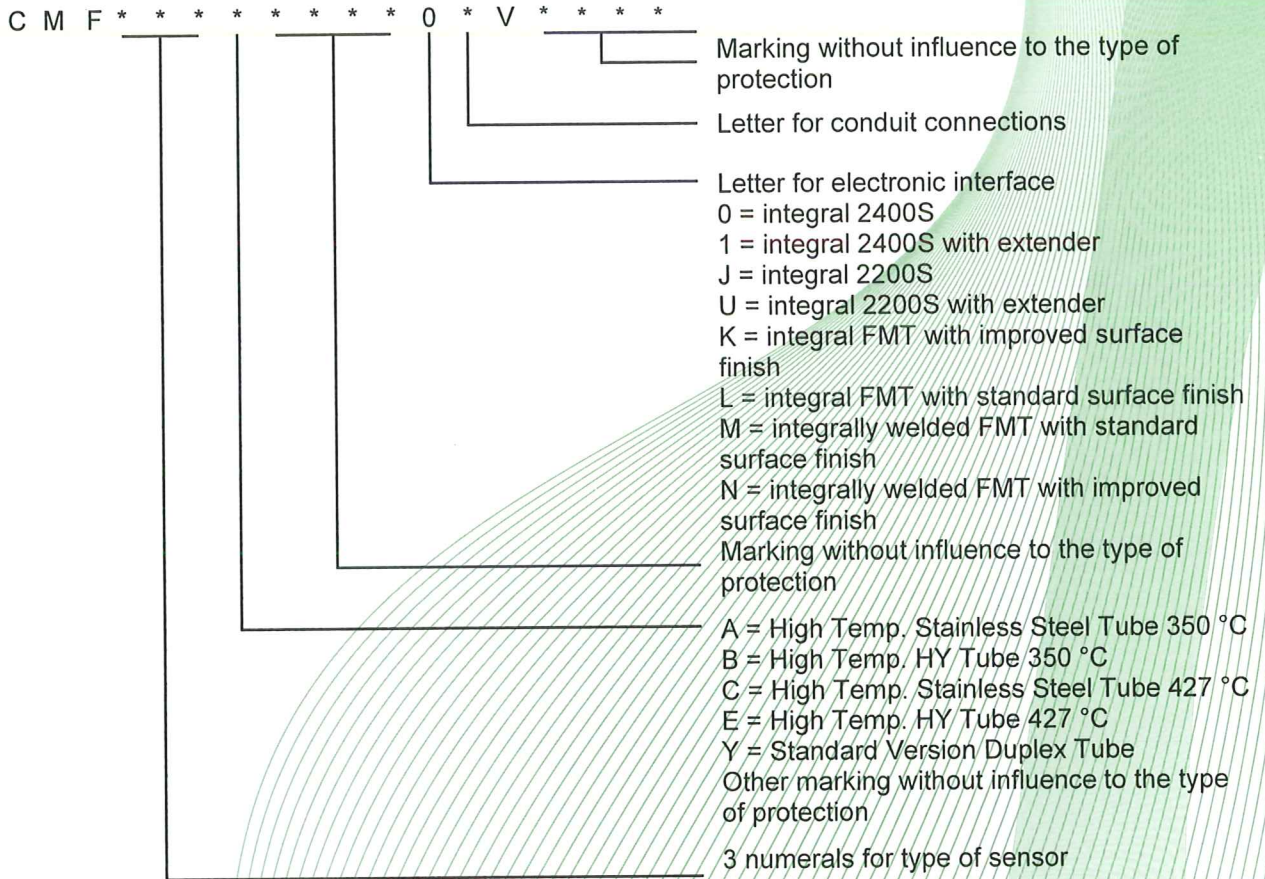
C M F * * * * * * * 0 * V * * * *

Marking without influence to the type of protection

Letter for conduit connections

Letter for electronic interface
0 = integral 2400S
1 = integral 2400S with extender
J = integral 2200S
U = integral 2200S with extender
K = integral FMT with improved surface finish
L = integral FMT with standard surface finish
M = integrally welded FMT with standard surface finish
N = integrally welded FMT with improved surface finish

Marking without influence to the type of protection

A = High Temp. Stainless Steel Tube 350 °C
B = High Temp. HY Tube 350 °C
C = High Temp. Stainless Steel Tube 427 °C
E = High Temp. HY Tube 427 °C
Y = Standard Version Duplex Tube
Other marking without influence to the type of protection

3 numerals for type of sensor